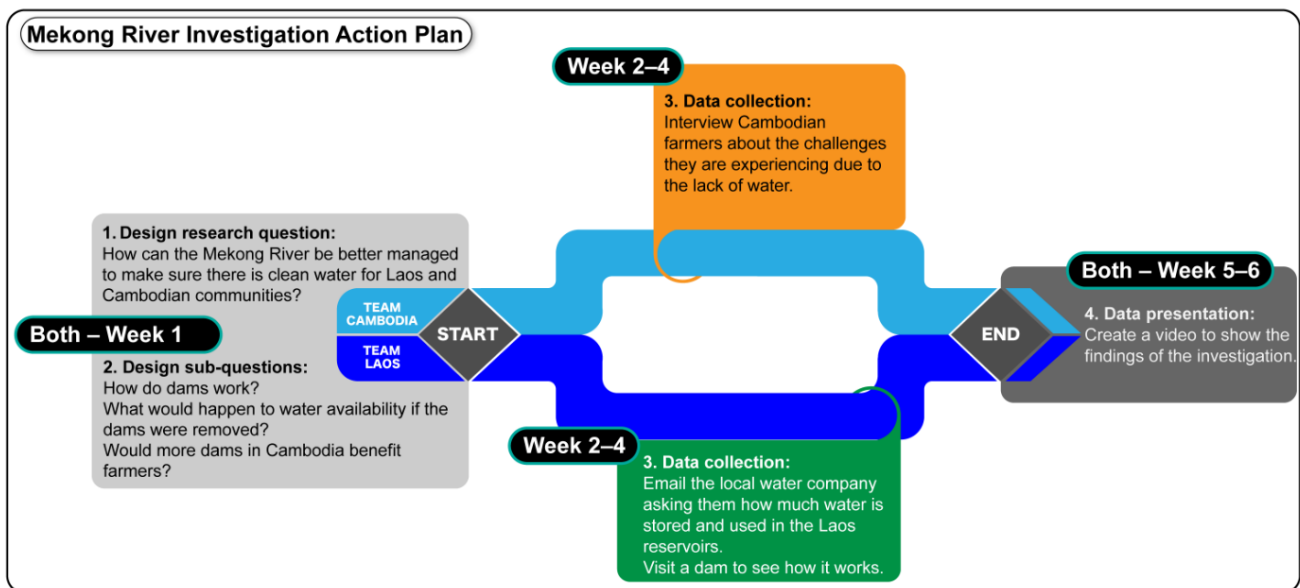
Mekong River Investigation Action Plan

Week 2–4

3. Data collection:
Interview Cambodian farmers about the challenges they are experiencing due to the lack of water.

1. Design research question:
How can the Mekong River be better managed to make sure there is clean water for Laos and Cambodian communities?

Both – Week 1

2. Design sub-questions:
How do dams work?
What would happen to water availability if the dams were removed?
Would more dams in Cambodia benefit farmers?

TEAM CAMBODIA
TEAM LAOS
START
END

Both – Week 5–6

4. Data presentation:
Create a video to show the findings of the investigation.

Week 2–4

3. Data collection:
Email the local water company asking them how much water is stored and used in the Laos reservoirs.
Visit a dam to see how it works.